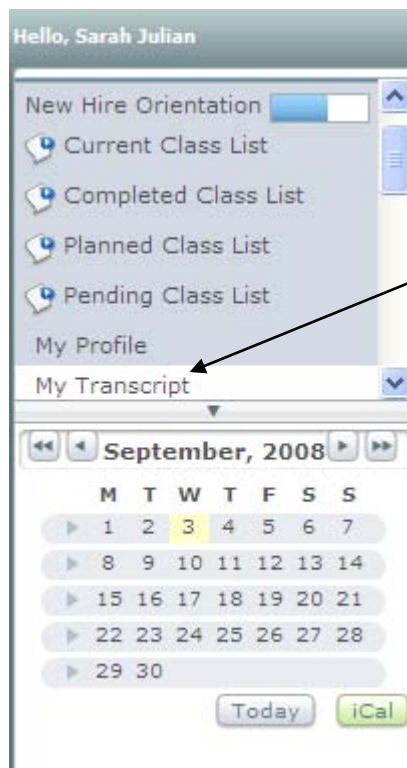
Hello, Sarah Julian

New Hire Orientation
Current Class List
Completed Class List
Planned Class List
Pending Class List
My Profile
My Transcript

September, 2008

| M | T | W | T | F | S | S |
|---|---|---|---|---|---|---|
| 1 | 2 | 3 | 4 | 5 | 6 | 7 |
| 8 | 9 | 10 | 11 | 12 | 13 | 14 |
| 15 | 16 | 17 | 18 | 19 | 20 | 21 |
| 22 | 23 | 24 | 25 | 26 | 27 | 28 |
| 29 | 30 | | | | | |

Today iCal